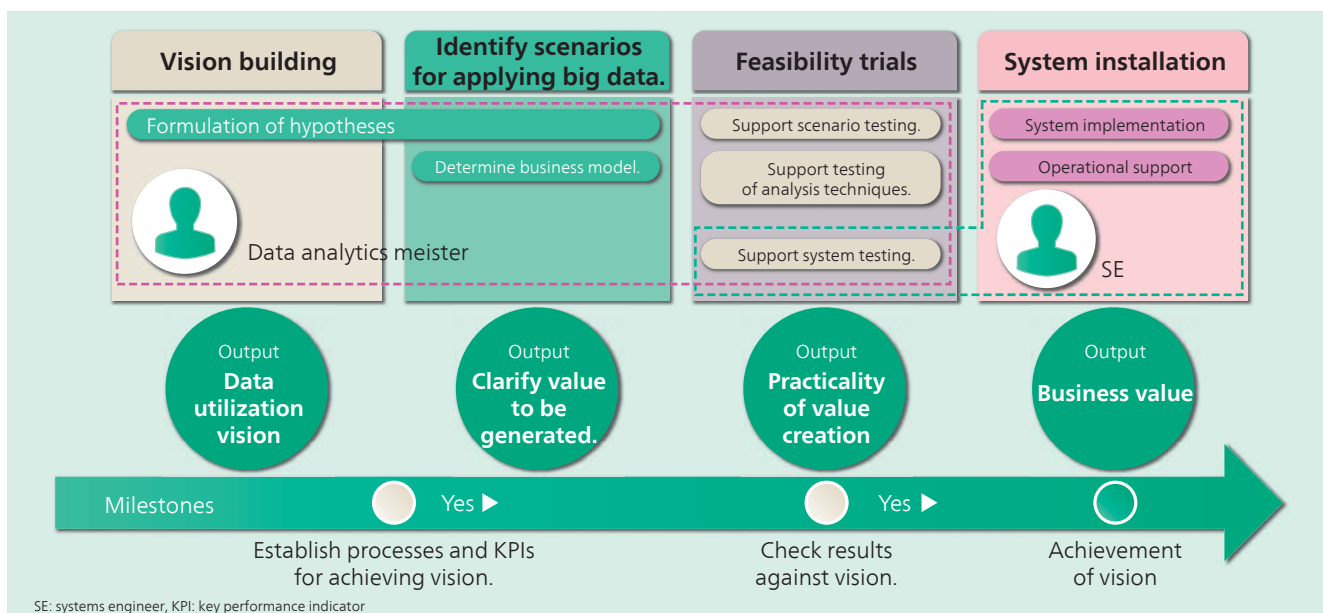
Vision building

Identify scenarios for applying big data.

Feasibility trials

System installation

Formulation of hypotheses

Determine business model.

Data analytics meister

Support scenario testing.

Support testing of analysis techniques.

Support system testing.

System implementation

Operational support

SE

Output
Data utilization vision

Output
Clarify value to be generated.

Output
Practicality of value creation

Output
Business value

Milestones

Yes ▶

Yes ▶

Establish processes and KPIs for achieving vision.

Check results against vision.

Achievement of vision

SE: systems engineer, KPI: key performance indicator